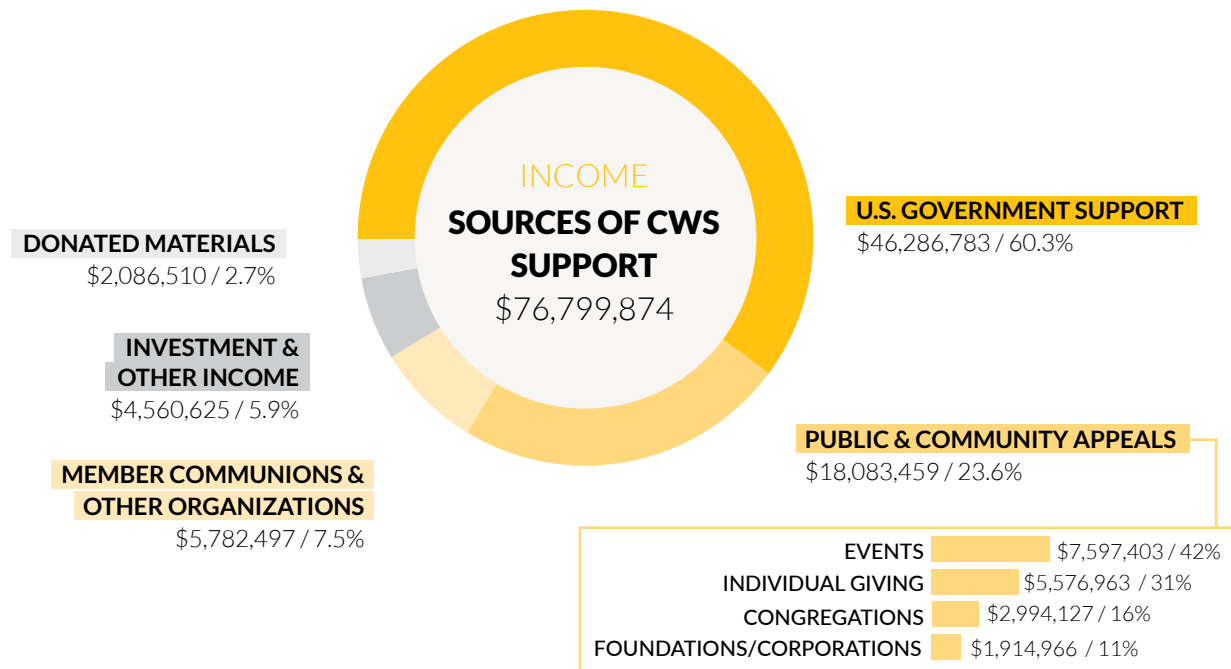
INCOME
SOURCES OF CWS SUPPORT
$76,799,874

DONATED MATERIALS
$2,086,510 / 2.7%

INVESTMENT & OTHER INCOME
$4,560,625 / 5.9%

MEMBER COMMUNIONS & OTHER ORGANIZATIONS
$5,782,497 / 7.5%

U.S. GOVERNMENT SUPPORT
$46,286,783 / 60.3%

PUBLIC & COMMUNITY APPEALS
$18,083,459 / 23.6%

EVENTS $7,597,403 / 42%
INDIVIDUAL GIVING $5,576,963 / 31%
CONGREGATIONS $2,994,127 / 16%
FOUNDATIONS/CORPORATIONS $1,914,966 / 11%